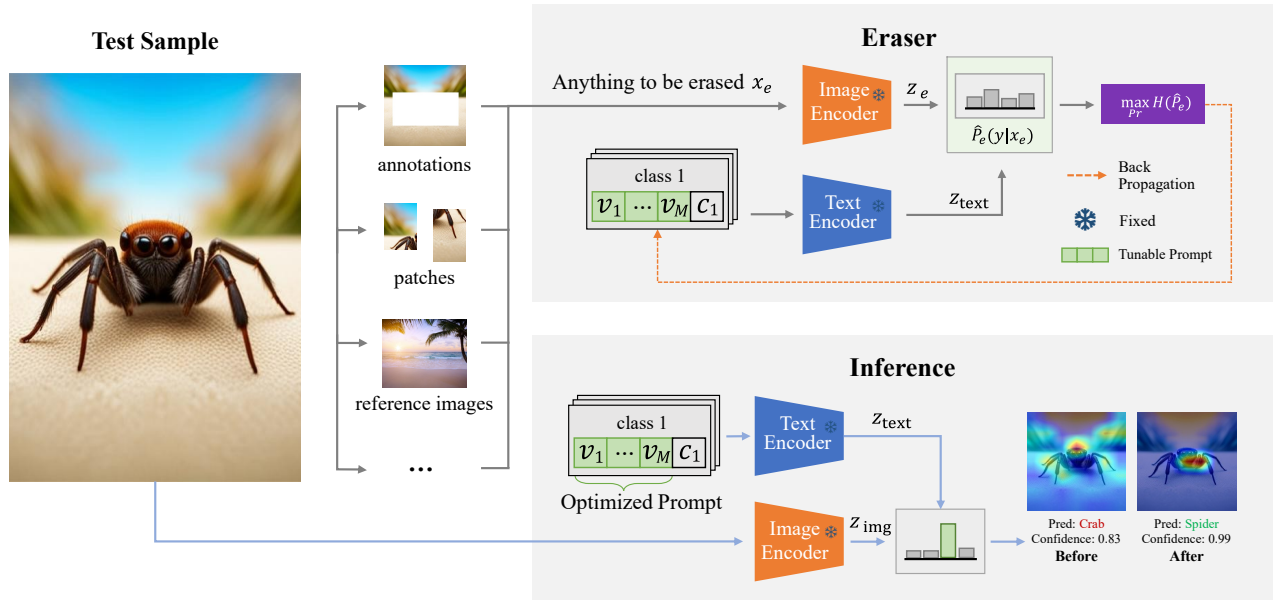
Test Sample

annotations

patches

reference images

...

Eraser

Anything to be erased $x_e$

Image Encoder

$z_e$

$\hat{P}_e(y|x_e)$

$\max_{Pr} H(\hat{P}_e)$

class 1

$v_1$ ... $v_M$ $c_1$

Text Encoder

$z_{\text{text}}$

Back Propagation

Fixed

Tunable Prompt

Inference

class 1

$v_1$ ... $v_M$ $c_1$

Optimized Prompt

Text Encoder

$z_{\text{text}}$

Image Encoder

$z_{\text{img}}$

Pred: Crab
Confidence: 0.83
Before

Pred: Spider
Confidence: 0.99
After